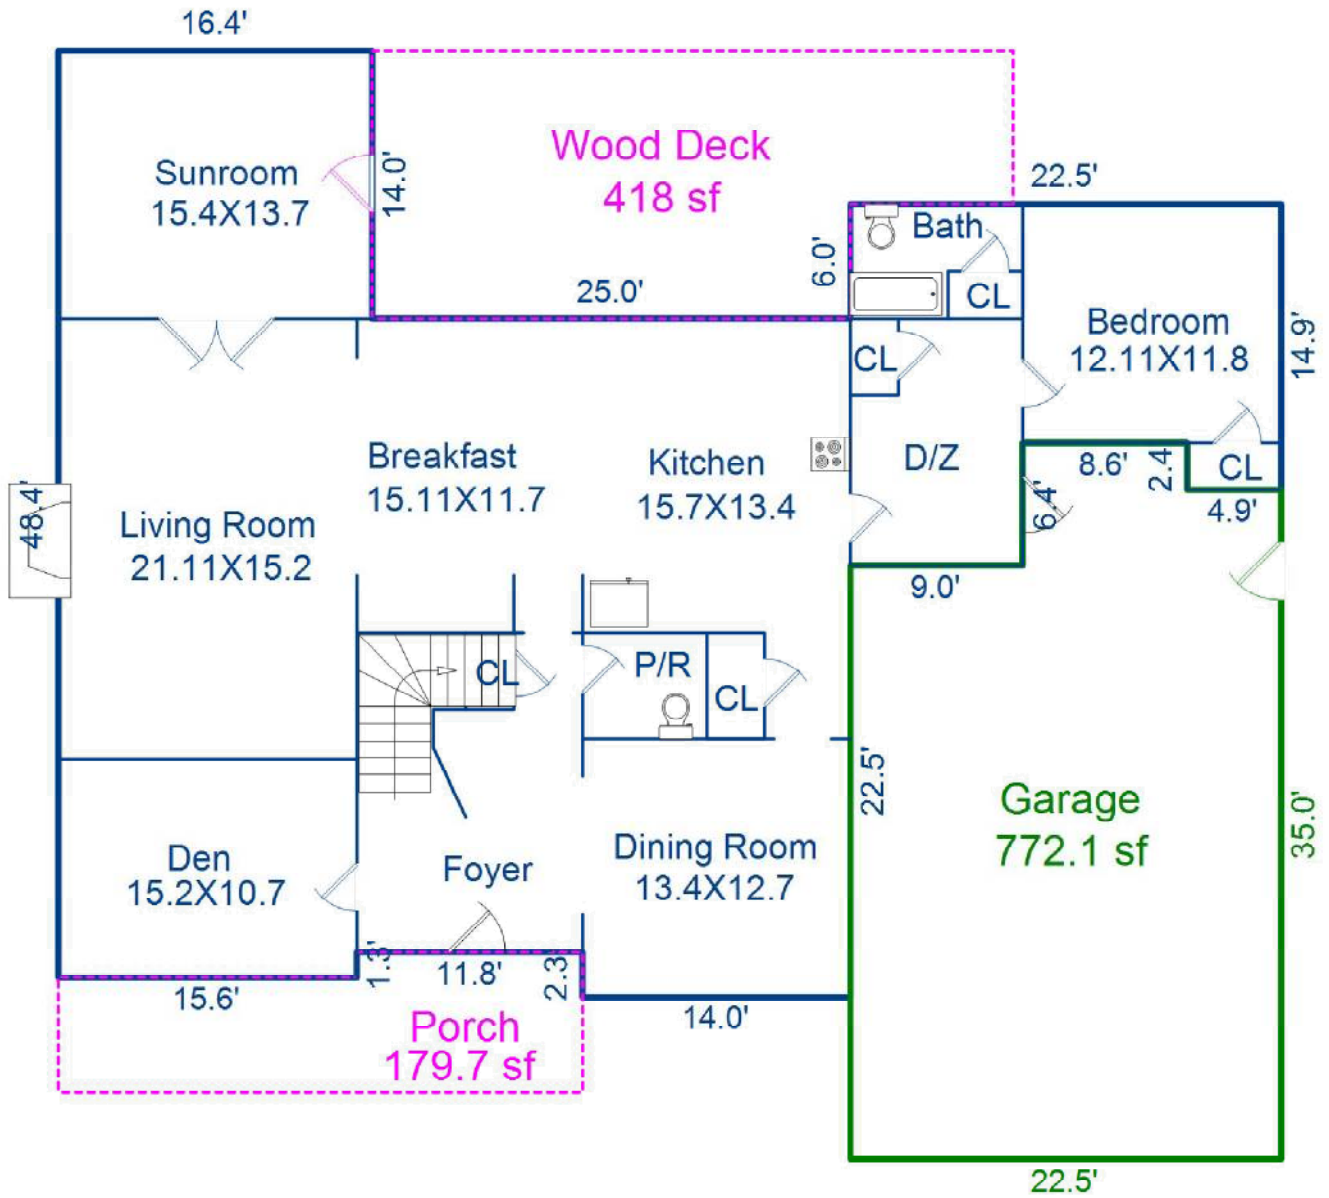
16.4'

Sunroom
15.4X13.7

14.0'

Wood Deck
418 sf

22.5'

Bath

6.0'

CL

25.0'

Bedroom
12.11X11.8

14.9'

CL

Breakfast
15.11X11.7

Kitchen
15.7X13.4

D/Z

8.6'

2.4

CL

48.4'

Living Room
21.11X15.2

6.4'

4.9'

9.0'

CL

P/R

CL

22.5'

Garage
772.1 sf

35.0'

Den
15.2X10.7

Foyer

Dining Room
13.4X12.7

1.3'

11.8'

2.3

15.6'

14.0'

Porch
179.7 sf

22.5'